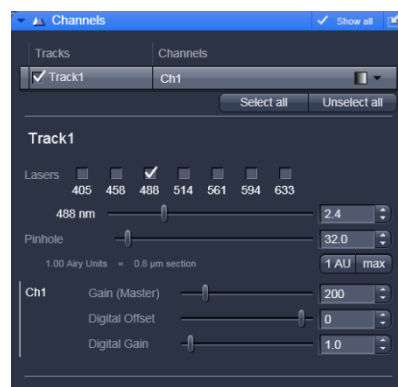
Channels
Show all

| Tracks | Channels |
|---|---|
| Track1 | Ch1 |

Select all
Unselect all

Track1

Lasers
405 458 488 514 561 594 633

488 nm
2.4

Pinhole
32.0

1.00 Airy Units = 0.8 µm section
1 AU
max

Ch1
Gain (Master)
200
Digital Offset
0
Digital Gain
1.0